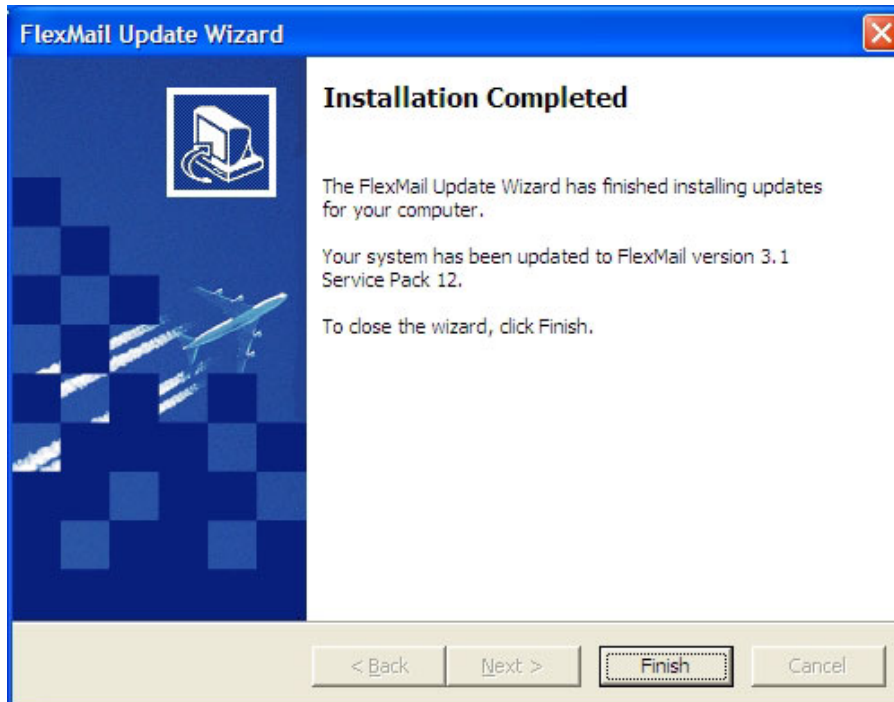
FlexMail Update Wizard

Installation Completed

The FlexMail Update Wizard has finished installing updates for your computer.

Your system has been updated to FlexMail version 3.1 Service Pack 12.

To close the wizard, click Finish.

< Back
Next >
Finish
Cancel